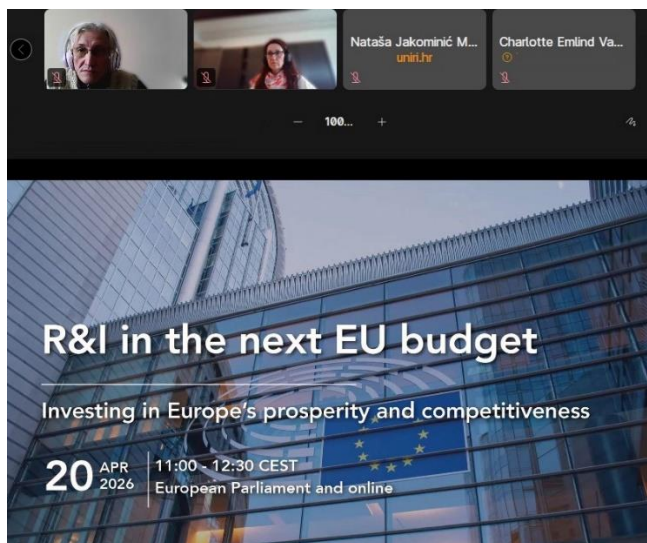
Nataša Jakominić M...
uniri.hr

Charlotte Emlind Va...

− 100... +

R&I in the next EU budget

Investing in Europe's prosperity and competitiveness

20 APR 2026

11:00 - 12:30 CEST
European Parliament and online